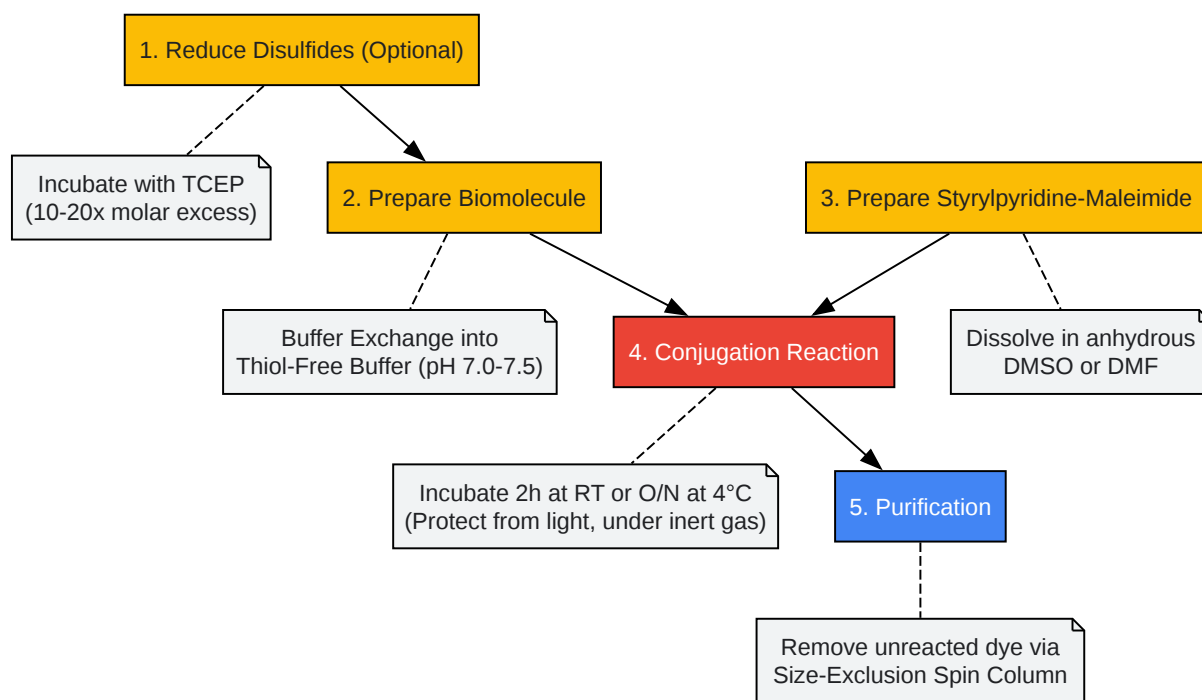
1. Reduce Disulfides (Optional)

Incubate with TCEP (10-20x molar excess)

2. Prepare Biomolecule

3. Prepare Styrylpyridine-Maleimide

Buffer Exchange into Thiol-Free Buffer (pH 7.0-7.5)

4. Conjugation Reaction

Dissolve in anhydrous DMSO or DMF

Incubate 2h at RT or O/N at 4°C (Protect from light, under inert gas)

5. Purification

Remove unreacted dye via Size-Exclusion Spin Column